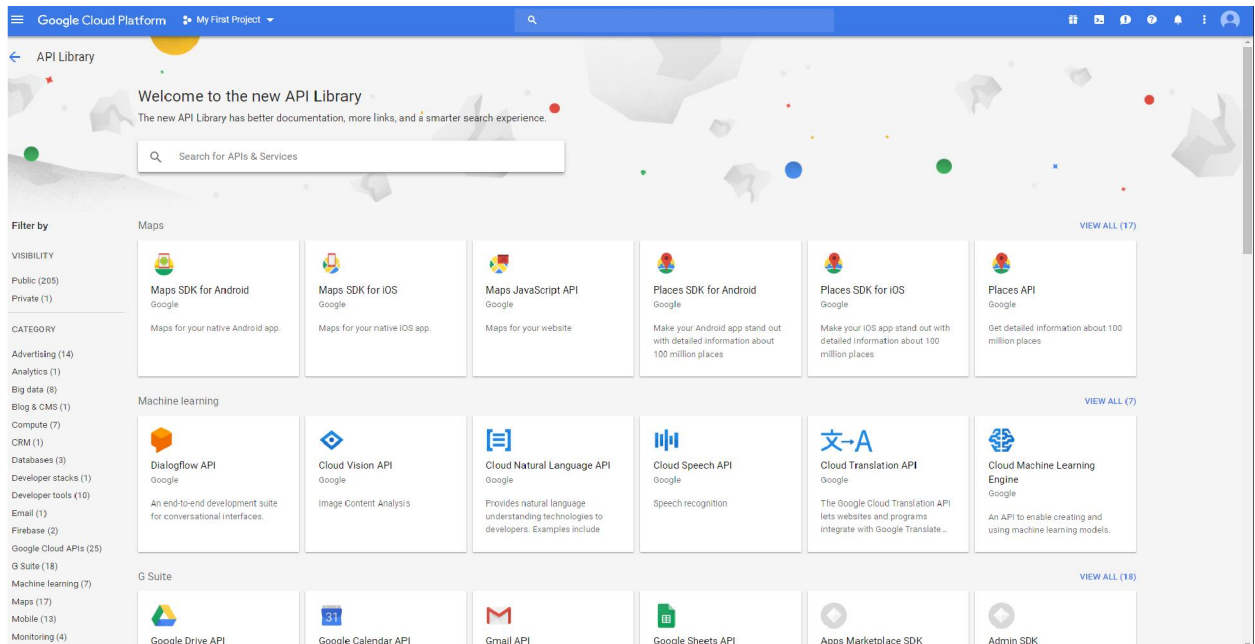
Google Cloud Platform My First Project

API Library

Welcome to the new API Library

The new API Library has better documentation, more links, and a smarter search experience.

Search for APIs & Services

Filter by

VISIBILITY

Public (205)
Private (1)

CATEGORY

Advertising (14)
Analytics (1)
Big data (8)
Blog & CMS (1)
Compute (7)
CRM (1)
Databases (3)
Developer stacks (1)
Developer tools (10)
Email (1)
Firebase (2)
Google Cloud APIs (25)
G Suite (18)
Machine learning (7)
Maps (17)
Mobile (13)
Monitoring (4)

Maps

VIEW ALL (17)

Maps SDK for Android
Google
Maps for your native Android app.

Maps SDK for iOS
Google
Maps for your native iOS app.

Maps JavaScript API
Google
Maps for your website

Places SDK for Android
Google
Make your Android app stand out with detailed information about 100 million places

Places SDK for iOS
Google
Make your iOS app stand out with detailed information about 100 million places

Places API
Google
Get detailed information about 100 million places

Machine learning

VIEW ALL (7)

Dialogflow API
Google
An end-to-end development suite for conversational interfaces.

Cloud Vision API
Google
Image Content Analysis

Cloud Natural Language API
Google
Provides natural language understanding technologies to developers. Examples include

Cloud Speech API
Google
Speech recognition

Cloud Translation API
Google
The Google Cloud Translation API lets websites and programs integrate with Google Translate...

Cloud Machine Learning Engine
Google
An API to enable creating and using machine learning models.

G Suite

VIEW ALL (18)

Google Drive API

31

Google Calendar API

Gmail API

Google Sheets API

Apps Marketplace SDK

Admin SDK